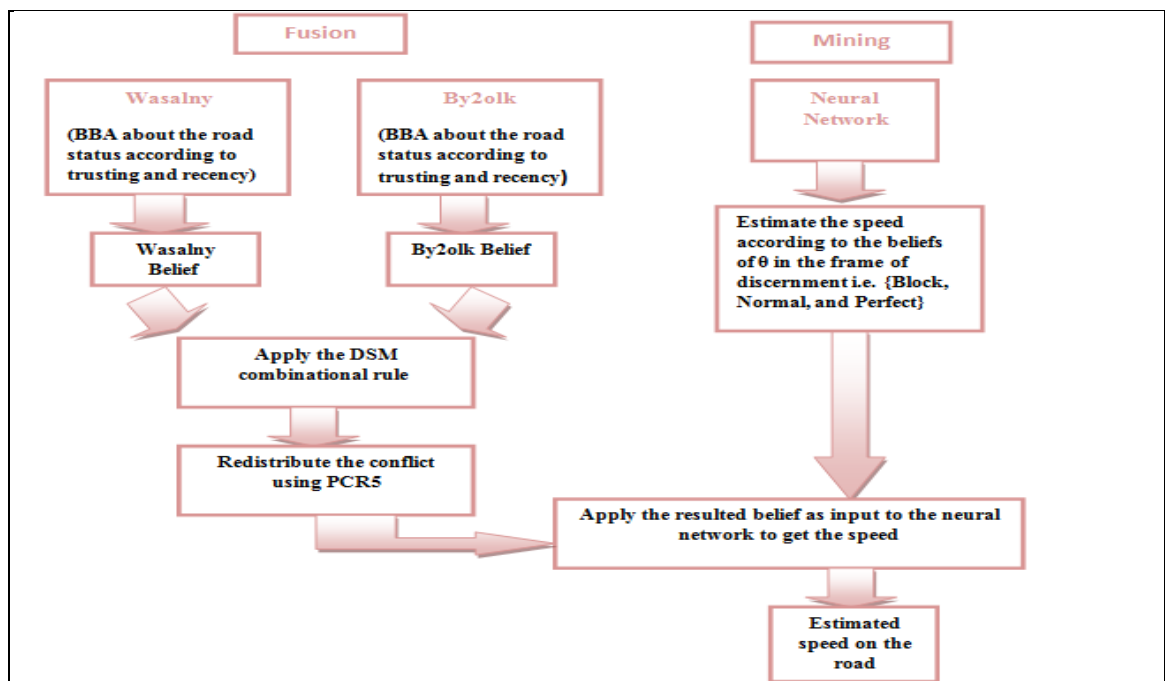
Fusion

Mining

Wasalny

(BBA about the road status according to trusting and recency)

By2olk

(BBA about the road status according to trusting and recency)

Neural Network

Estimate the speed according to the beliefs of $\theta$ in the frame of discernment i.e. {Block, Normal, and Perfect}

Wasalny Belief

By2olk Belief

Apply the DSM combinational rule

Redistribute the conflict using PCR5

Apply the resulted belief as input to the neural network to get the speed

Estimated speed on the road